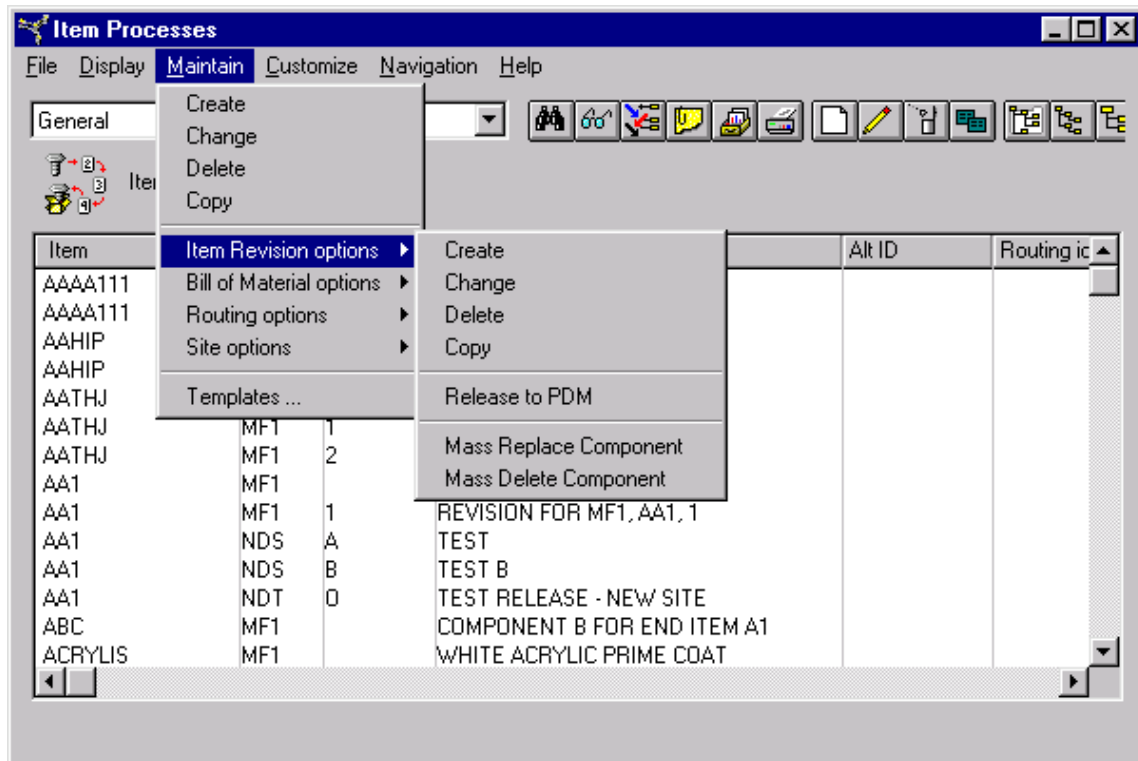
Item Processes

File Display Maintain Customize Navigation Help

General

Ite

Create
Change
Delete
Copy

Item Revision options
Bill of Material options
Routing options
Site options

Templates ...

Create
Change
Delete
Copy

Release to PDM

Mass Replace Component
Mass Delete Component

| Item | | | | Alt ID | Routing id |
|---|---|---|---|---|---|
| AAAA111 | | | | | |
| AAAA111 | | | | | |
| AAHIP | | | | | |
| AAHIP | | | | | |
| AATHJ | | | | | |
| AATHJ | MF1 | 1 | | | |
| AATHJ | MF1 | 2 | | | |
| AA1 | MF1 | | | | |
| AA1 | MF1 | 1 | REVISION FOR MF1, AA1, 1 | | |
| AA1 | NDS | A | TEST | | |
| AA1 | NDS | B | TEST B | | |
| AA1 | NDT | 0 | TEST RELEASE - NEW SITE | | |
| ABC | MF1 | | COMPONENT B FOR END ITEM A1 | | |
| ACRYLIS | MF1 | | WHITE ACRYLIC PRIME COAT | | |